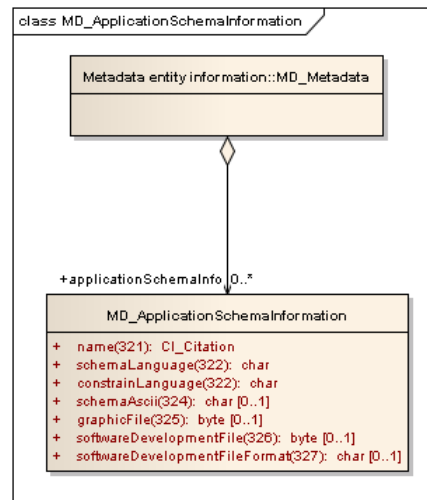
class MD_ApplicationSchemaInformation

Metadata entity information::MD_Metadata

+applicationSchemaInfo 0..*

MD_ApplicationSchemaInformation

+ name(321): CI_Citation
+ schemaLanguage(322): char
+ constrainLanguage(322): char
+ schemaAscii(324): char [0..1]
+ graphicFile(325): byte [0..1]
+ softwareDevelopmentFile(326): byte [0..1]
+ softwareDevelopmentFileFormat(327): char [0..1]